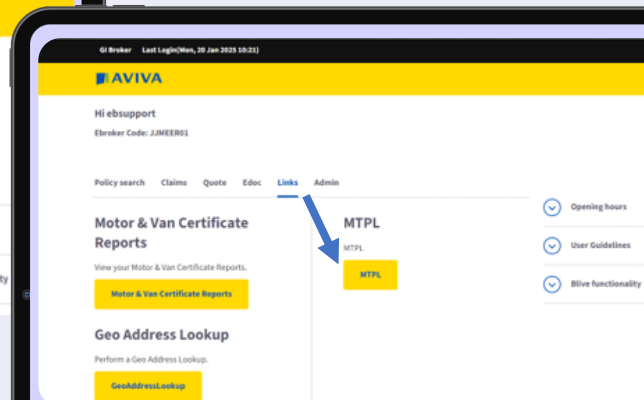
GI Broker Last Login(Mon, 20 Jan 2025 10:21)

AVIVA

Hi ebsupport

Ebroker Code: JJMEER01

Policy search Claims Quote Edoc Links Admin

Motor & Van Certificate Reports

View your Motor & Van Certificate Reports.

Motor & Van Certificate Reports

Geo Address Lookup

Perform a Geo Address Lookup.

GeoAddressLookup

MTPL

MTPL

MTPL

Opening hours

User Guidelines

Blive functionality

ty